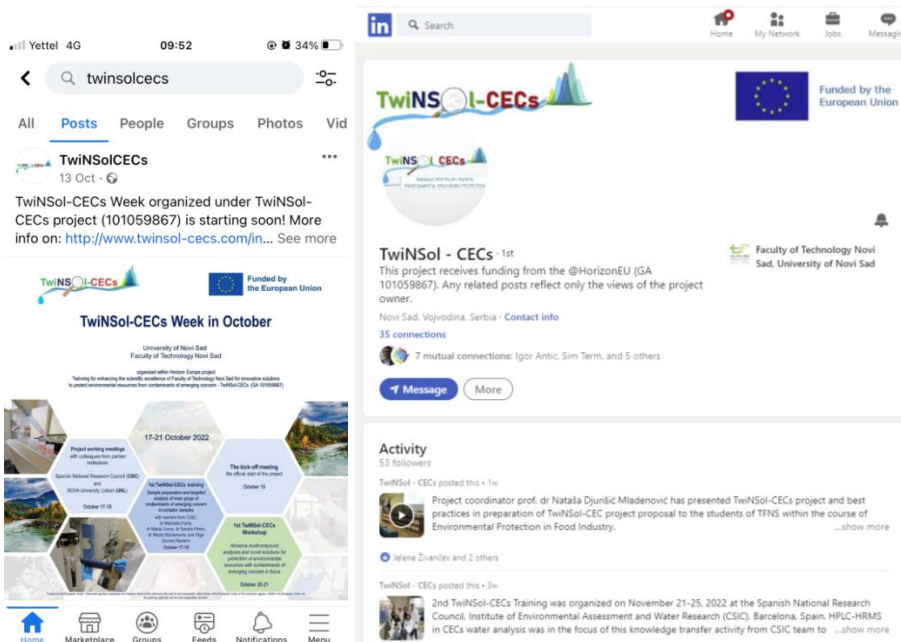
Yettel 4G 09:52 34%

twinsolcecs

All Posts People Groups Photos Vid

TwiNSolCECs
13 Oct ·

TwiNSol-CECs Week organized under TwiNSol-CECs project (101059867) is starting soon! More info on: http://www.twinsol-cecs.com/in... See more

TwiNSol-CECs

Funded by the European Union

TwiNSol-CECs Week in October

University of Novi Sad
Faculty of Technology Novi Sad

organized within Horizon Europe project
Twinning for enhancing the scientific excellence of Faculty of Technology Novi Sad for innovative solutions to protect environmental resources from contaminants of emerging concern - TwiNSol-CECs (GA 101059867)

17-21 October 2022

Project working meetings with colleagues from partner institutions:
Spanish National Research Council (CSIC) and NOVA University Lisbon (UNL)
October 17-18

The kick-off meeting the official start of the project
October 19

1st TwiNSol-CECs training
Sample preparation and targeted analysis of main group of contaminants of emerging concern in complex samples
with trainers from CSIC: dr Marinella Farre, dr Maria Llorca, dr Sandra Pérez, dr Nicola Montemurro and Olga Gomez-Navarro
October 17-18

1st TwiNSol-CECs Workshop
Advance multi-compound analyses and novel solutions for protection of environmental resources with contaminants of emerging concern in focus
October 20-21

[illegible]

Home Marketplace Groups Feeds Notifications Menu

in Search

Home My Network Jobs Messaging

TwiNSol-CECs

Funded by the European Union

TwiNSol - CECs · 1st
This project receives funding from the @HorizonEU (GA 101059867). Any related posts reflect only the views of the project owner.
Novi Sad, Vojvodina, Serbia · Contact info
35 connections
7 mutual connections: Igor Antic, Sim Term, and 5 others

Message More

Faculty of Technology Novi Sad, University of Novi Sad

Activity
53 followers

TwiNSol - CECs posted this · 1w
Project coordinator prof. dr Nataša Djurišić Mladenović has presented TwiNSol-CECs project and best practices in preparation of TwiNSol-CEC project proposal to the students of TFNS within the course of Environmental Protection in Food Industry. ...show more

Jelena Živančev and 2 others

TwiNSol - CECs posted this · 3w
2nd TwiNSol-CECs Training was organized on November 21-25, 2022 at the Spanish National Research Council, Institute of Environmental Assessment and Water Research (CSIC), Barcelona, Spain. HPLC-HRMS in CECs water analysis was in the focus of this knowledge transfer activity from CSIC team to ...show more